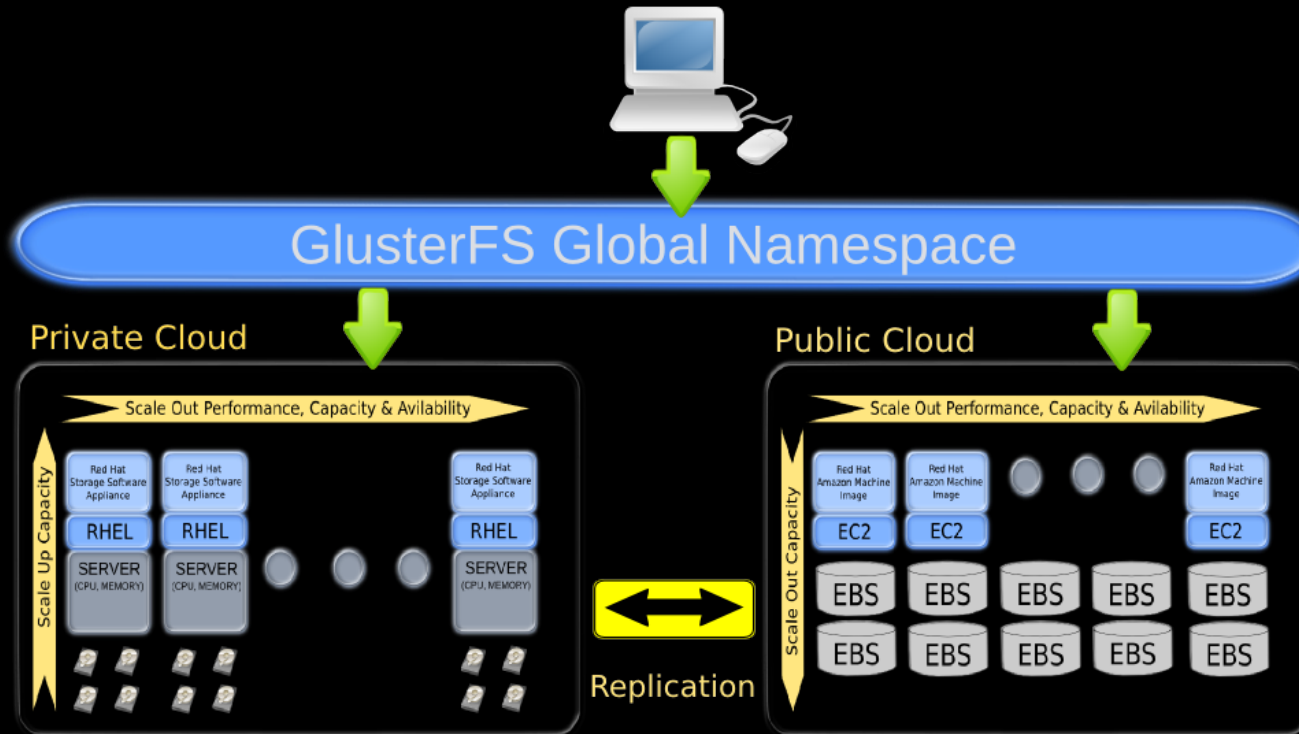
GlusterFS Global Namespace

Private Cloud

Scale Out Performance, Capacity & Avilability

Scale Up Capacity

Red Hat Storage Software Appliance
RHEL
SERVER (CPU, MEMORY)

Red Hat Storage Software Appliance
RHEL
SERVER (CPU, MEMORY)

Red Hat Storage Software Appliance
RHEL
SERVER (CPU, MEMORY)

Replication

Public Cloud

Scale Out Performance, Capacity & Avilability

Scale Out Capacity

Red Hat Amazon Machine Image
EC2

Red Hat Amazon Machine Image
EC2

Red Hat Amazon Machine Image
EC2

EBS EBS EBS EBS EBS
EBS EBS EBS EBS EBS